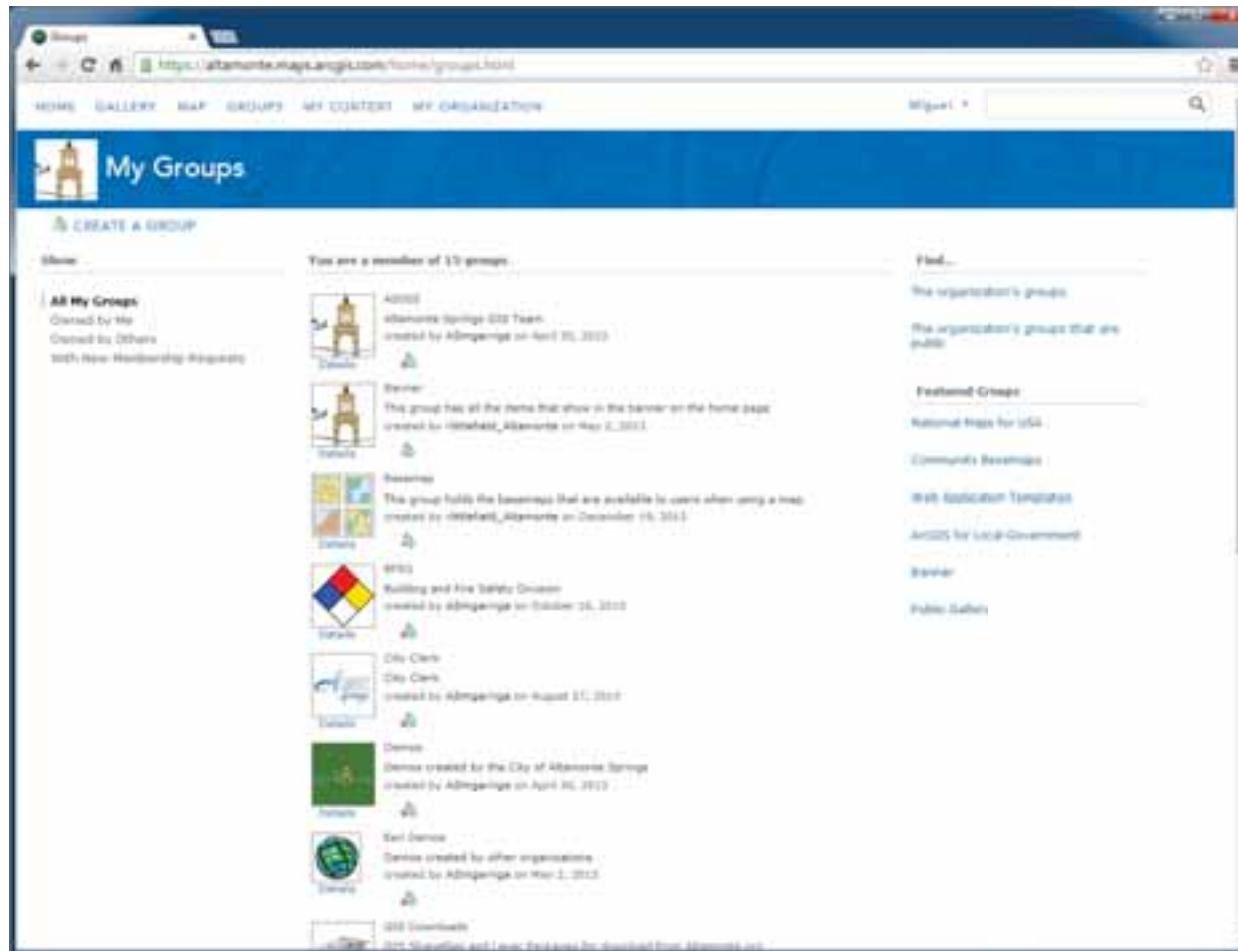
Groups

https://altamonte.maps.arcgis.com/home/groups.html

HOME GALLERY MAP GROUPS MY CONTENT MY ORGANIZATION

Miguel ▾

My Groups

CREATE A GROUP

Show

All My Groups
Owned by Me
Owned by Others
With New Membership Requests

You are a member of 13 groups

AGSSS
Altamonte Springs GIS Team
created by ASmgerriga on April 30, 2013
Details

Banner
This group has all the items that show in the banner on the home page
created by rWitfield_Altamonte on May 2, 2013
Details

Basemap
This group holds the basemaps that are available to users when using a map
created by rWitfield_Altamonte on December 19, 2013
Details

BFSD
Building and Fire Safety Division
created by ASmgerriga on October 16, 2013
Details

City Clerk
City Clerk
created by ASmgerriga on August 07, 2013
Details

Demos
Demos created by the City of Altamonte Springs
created by ASmgerriga on April 30, 2013
Details

Esri Demos
Demos created by other organizations
created by ASmgerriga on May 2, 2013
Details

GIS Downloads
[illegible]

Find...

The organization's groups

The organization's groups that are public

Featured Groups

National Maps for USA

Community Basemaps

Web Application Templates

ArcGIS for Local Government

Banner

Public Gallery